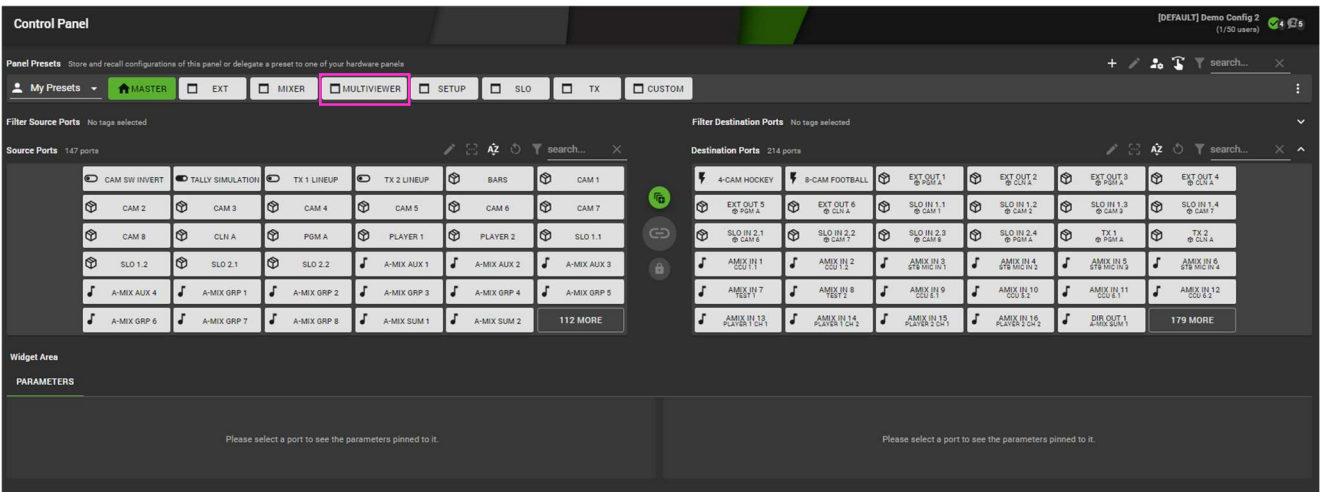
Control Panel

[DEFAULT] Demo Config 2
(1/50 users)

4 5

Panel Presets Store and recall configurations of this panel or delegate a preset to one of your hardware panels

search...

My Presets MASTER EXT MIXER MULTIVIEWER SETUP SLO TX CUSTOM

Filter Source Ports No tags selected

Filter Destination Ports No tags selected

Source Ports 147 ports

search...

Destination Ports 214 ports

search...

CAM SW INVERT
TALLY SIMULATION
TX 1 LINEUP
TX 2 LINEUP
BARS
CAM 1
CAM 2
CAM 3
CAM 4
CAM 5
CAM 6
CAM 7
CAM 8
CLN A
PGM A
PLAYER 1
PLAYER 2
SLO 1.1
SLO 1.2
SLO 2.1
SLO 2.2
A-MIX AUX 1
A-MIX AUX 2
A-MIX AUX 3
A-MIX AUX 4
A-MIX GRP 1
A-MIX GRP 2
A-MIX GRP 3
A-MIX GRP 4
A-MIX GRP 5
A-MIX GRP 6
A-MIX GRP 7
A-MIX GRP 8
A-MIX SUM 1
A-MIX SUM 2
112 MORE

4-CAM HOCKEY
8-CAM FOOTBALL
EXT OUT 1 PGM A
EXT OUT 2 CLN A
EXT OUT 3 PGM A
EXT OUT 4 CLN A
EXT OUT 5 PGM A
EXT OUT 6 CLN A
SLO IN 1.1 CAM 1
SLO IN 1.2 CAM 2
SLO IN 1.3 CAM 3
SLO IN 1.4 CAM 7
SLO IN 2.1 CAM 6
SLO IN 2.2 CAM 7
SLO IN 2.3 CAM 8
SLO IN 2.4 PGM A
TX 1 PGM A
TX 2 CLN A
AMIX IN 1 CCU 1.1
AMIX IN 2 CCU 1.2
AMIX IN 3 STB MIC IN 1
AMIX IN 4 STB MIC IN 2
AMIX IN 5 STB MIC IN 3
AMIX IN 6 STB MIC IN 4
AMIX IN 7 TEST 1
AMIX IN 8 TEST 2
AMIX IN 9 CCU 5.1
AMIX IN 10 CCU 5.2
AMIX IN 11 CCU 6.1
AMIX IN 12 CCU 6.2
AMIX IN 13 PLAYER 1 CH 1
AMIX IN 14 PLAYER 1 CH 2
AMIX IN 15 PLAYER 2 CH 1
AMIX IN 16 PLAYER 2 CH 2
DIR OUT 1 A-MIX SUM 1
179 MORE

Widget Area

PARAMETERS

Please select a port to see the parameters pinned to it.

Please select a port to see the parameters pinned to it.